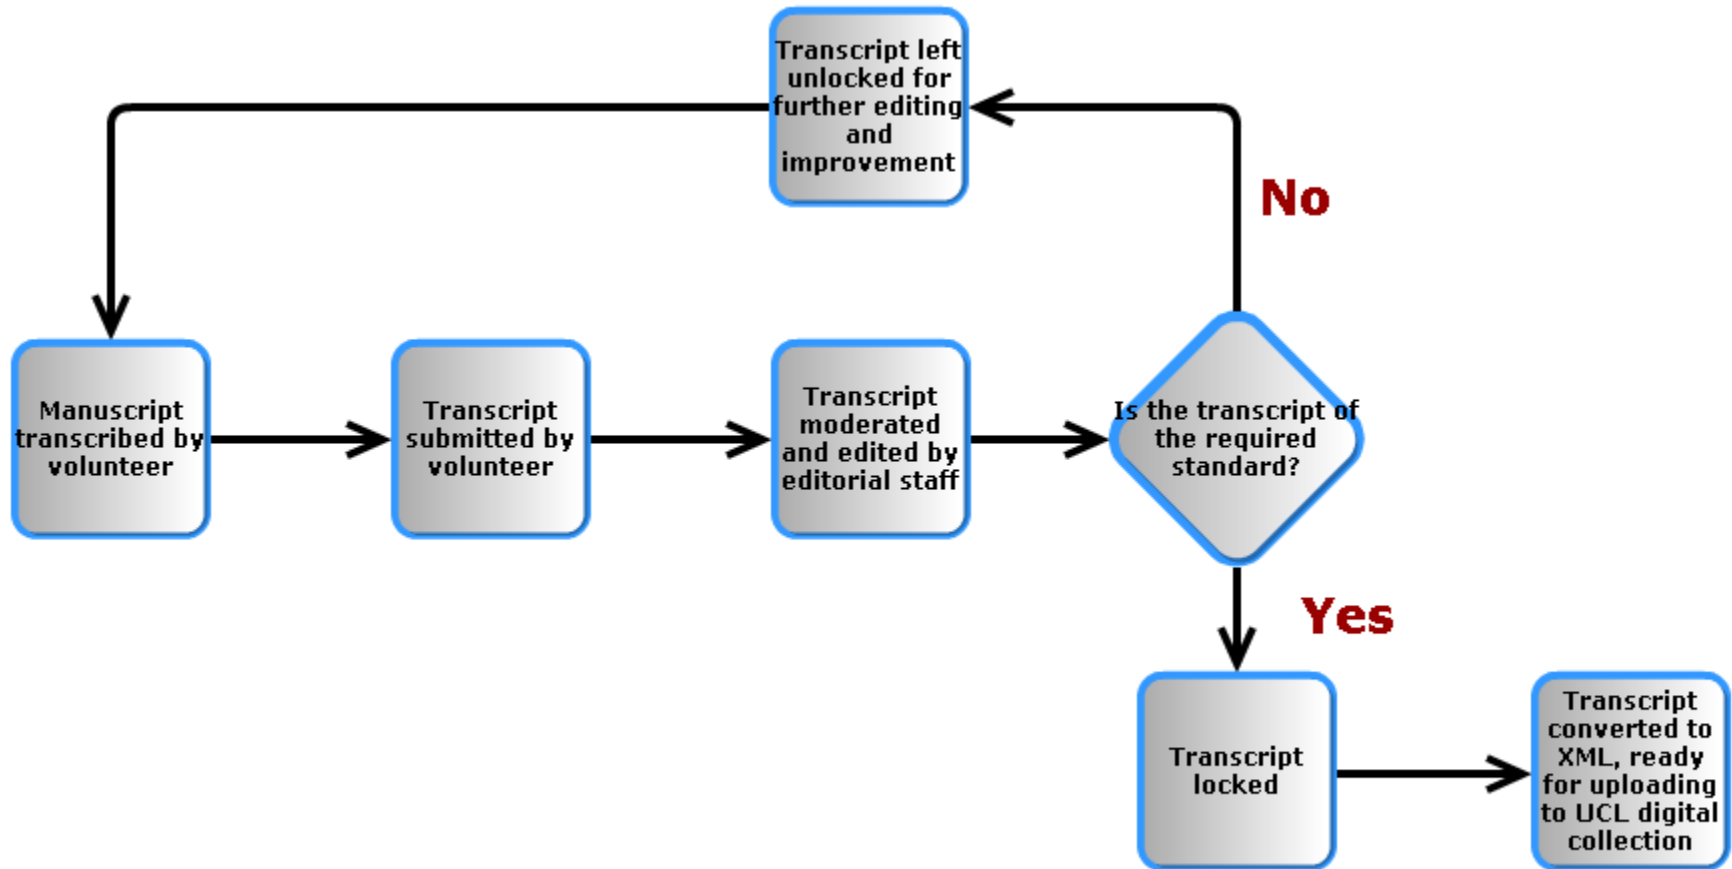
Transcript left unlocked for further editing and improvement

No

Manuscript transcribed by volunteer

Transcript submitted by volunteer

Transcript moderated and edited by editorial staff

Is the transcript of the required standard?

Yes

Transcript locked

Transcript converted to XML, ready for uploading to UCL digital collection